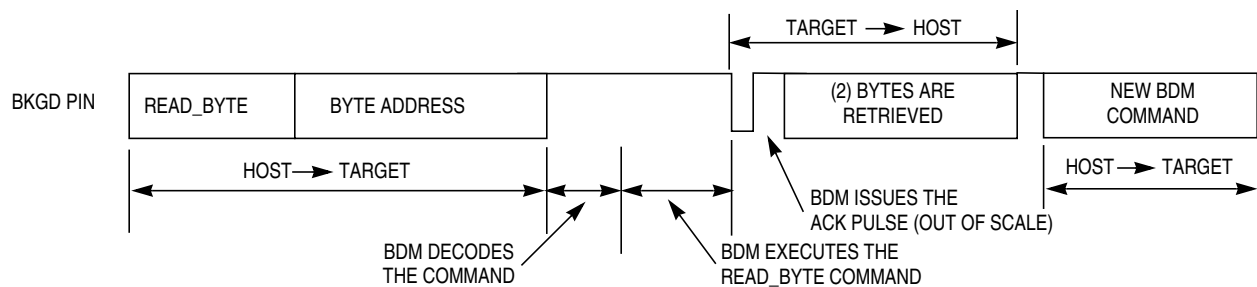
TARGET → HOST

BKGD PIN

READ_BYTE

BYTE ADDRESS

(2) BYTES ARE RETRIEVED

NEW BDM COMMAND

HOST → TARGET

HOST → TARGET

BDM ISSUES THE ACK PULSE (OUT OF SCALE)

BDM DECODES THE COMMAND

BDM EXECUTES THE READ_BYTE COMMAND